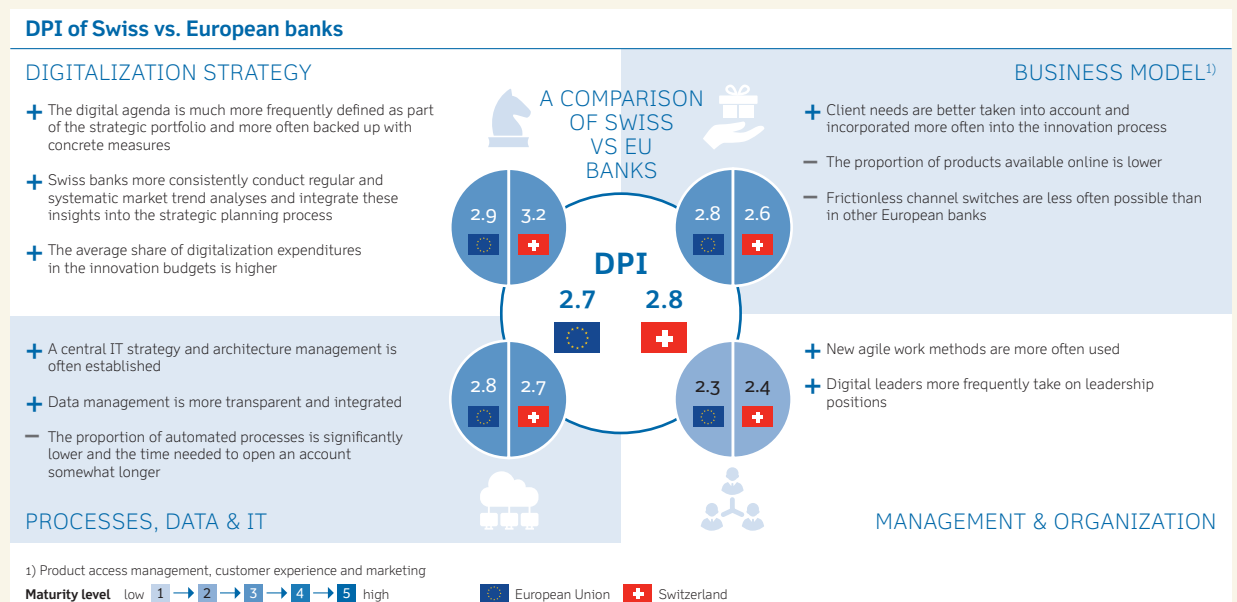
DPI of Swiss vs. European banks

DIGITALIZATION STRATEGY

+ The digital agenda is much more frequently defined as part of the strategic portfolio and more often backed up with concrete measures

+ Swiss banks more consistently conduct regular and systematic market trend analyses and integrate these insights into the strategic planning process

+ The average share of digitalization expenditures in the innovation budgets is higher

A COMPARISON OF SWISS VS EU BANKS

2.9 3.2

2.8 2.6

DPI

2.7 2.8

2.8 2.7

2.3 2.4

BUSINESS MODEL$^{1)}$

+ Client needs are better taken into account and incorporated more often into the innovation process

– The proportion of products available online is lower

– Frictionless channel switches are less often possible than in other European banks

+ A central IT strategy and architecture management is often established

+ Data management is more transparent and integrated

– The proportion of automated processes is significantly lower and the time needed to open an account somewhat longer

PROCESSES, DATA & IT

+ New agile work methods are more often used

+ Digital leaders more frequently take on leadership positions

MANAGEMENT & ORGANIZATION

1) Product access management, customer experience and marketing

Maturity level low 1 → 2 → 3 → 4 → 5 high

European Union Switzerland